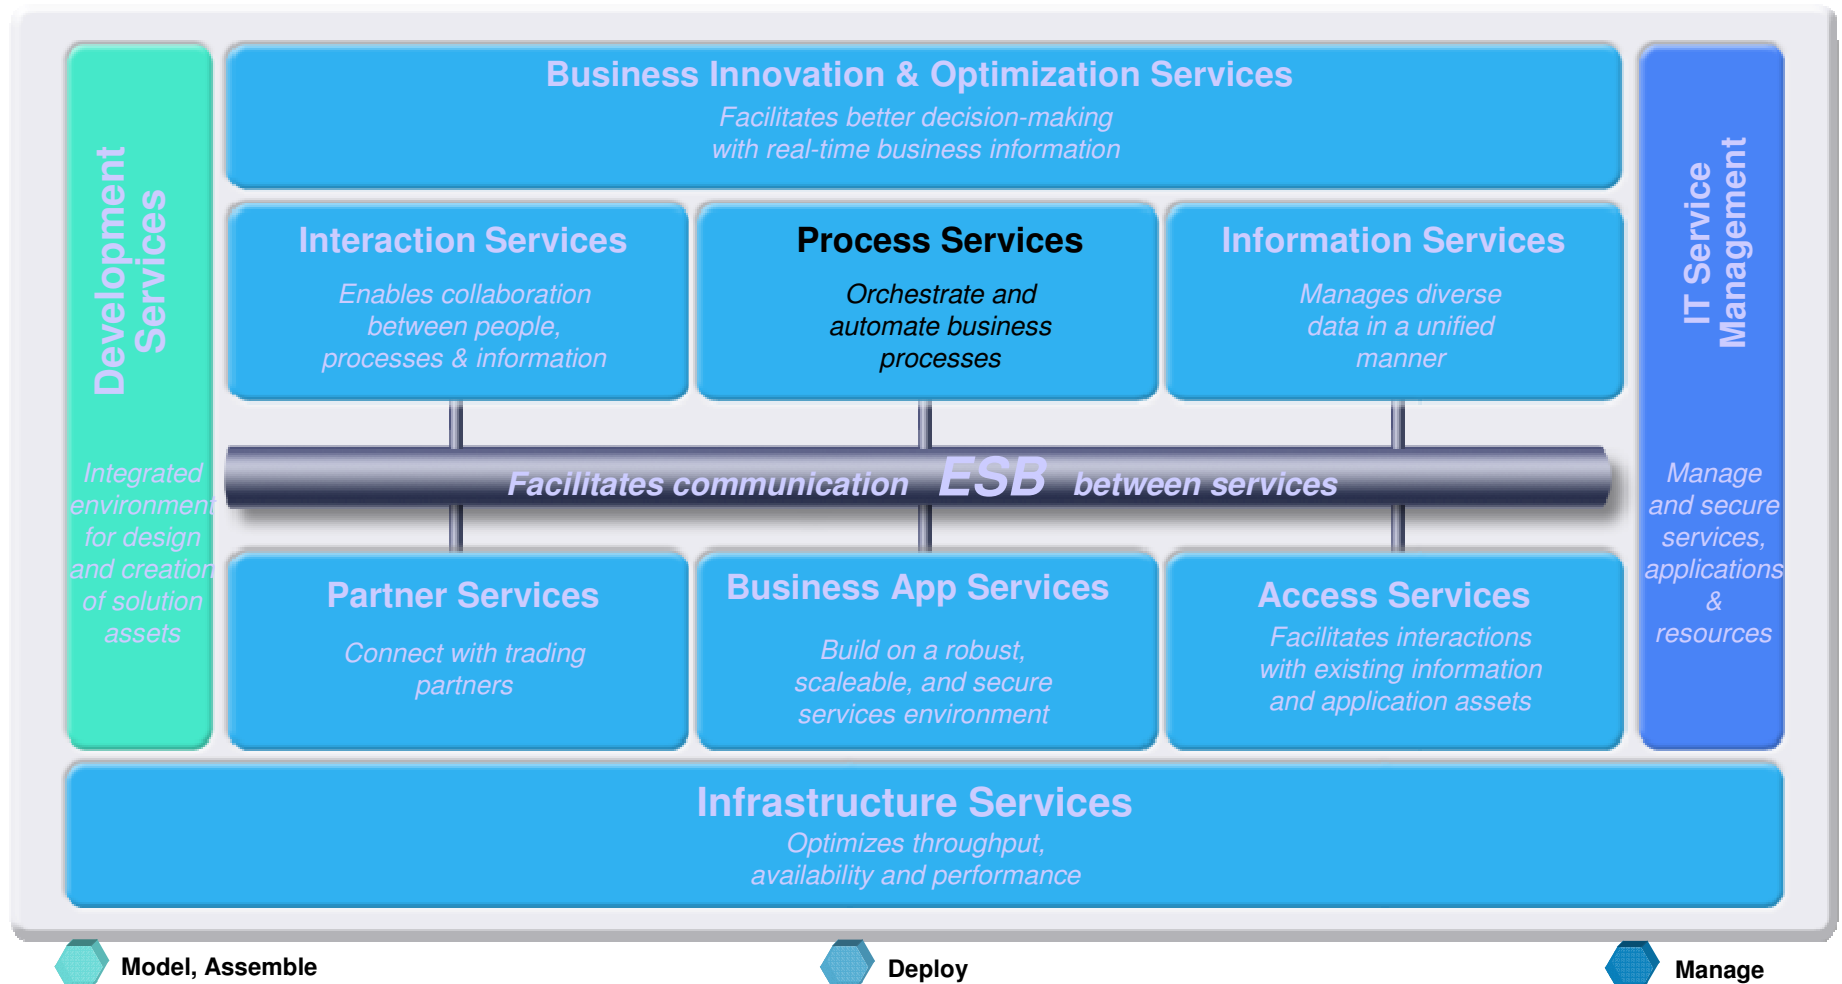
Development Services

Integrated environment for design and creation of solution assets

Business Innovation & Optimization Services

Facilitates better decision-making with real-time business information

IT Service Management

Manage and secure services, applications & resources

Interaction Services

Enables collaboration between people, processes & information

Process Services

Orchestrate and automate business processes

Information Services

Manages diverse data in a unified manner

Facilitates communication ESB between services

Partner Services

Connect with trading partners

Business App Services

Build on a robust, scaleable, and secure services environment

Access Services

Facilitates interactions with existing information and application assets

Infrastructure Services

Optimizes throughput, availability and performance

Model, Assemble

Deploy

Manage